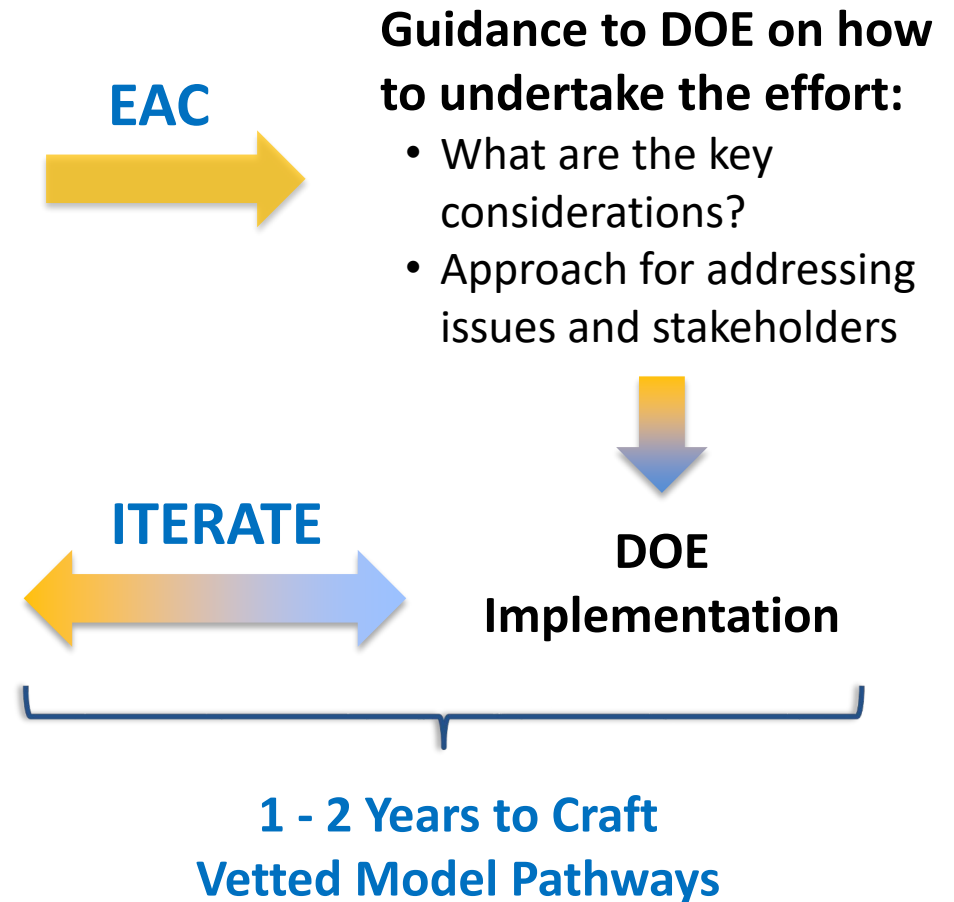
EAC

Guidance to DOE on how to undertake the effort:

- What are the key considerations?
- Approach for addressing issues and stakeholders

ITERATE

DOE Implementation

1 - 2 Years to Craft Vetted Model Pathways